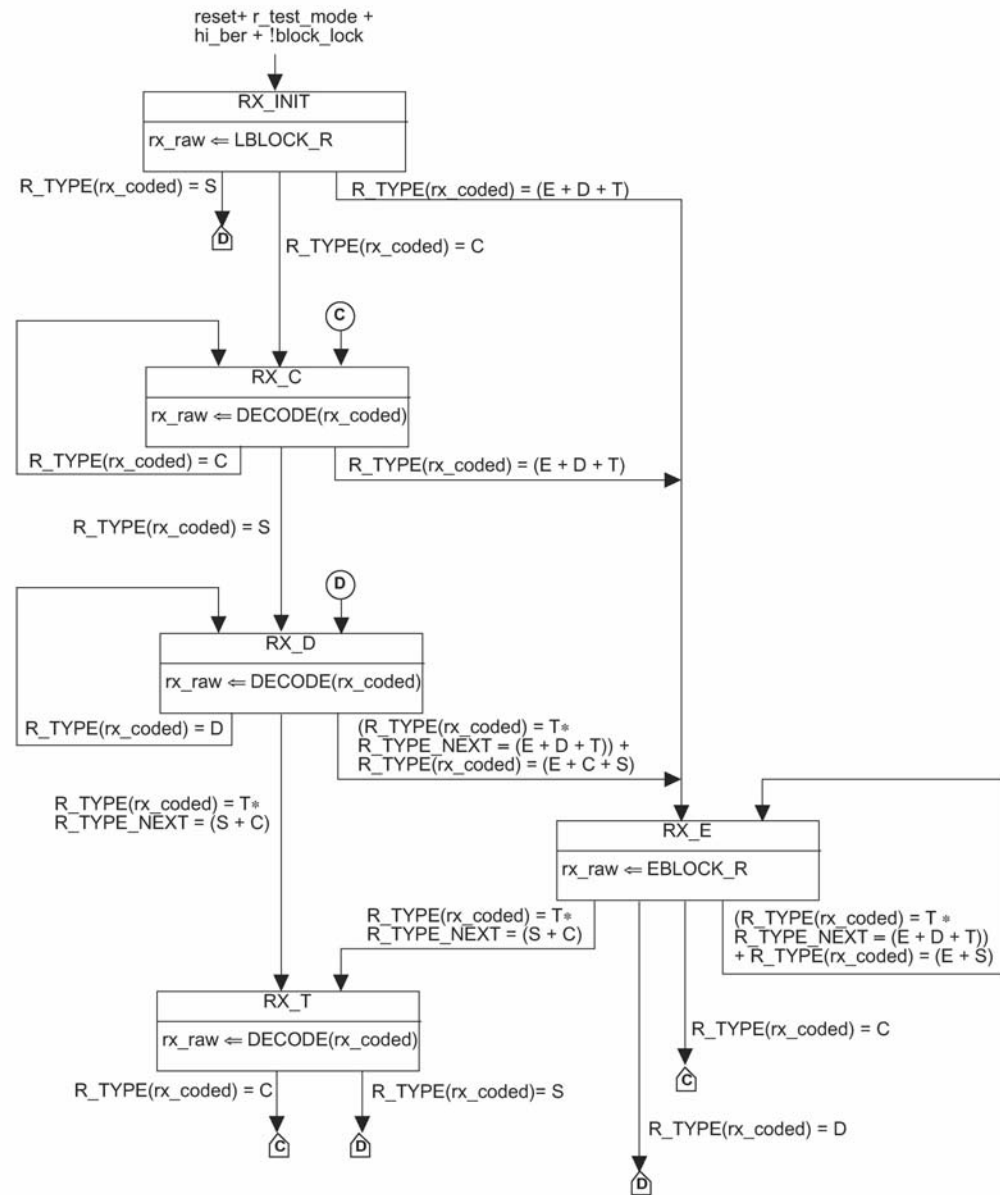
reset+ r_test_mode + hi_ber + !block_lock

RX_INIT

rx_raw ⇐ LBLOCK_R

R_TYPE(rx_coded) = S

D

R_TYPE(rx_coded) = (E + D + T)

R_TYPE(rx_coded) = C

C

RX_C

rx_raw ⇐ DECODE(rx_coded)

R_TYPE(rx_coded) = C

R_TYPE(rx_coded) = (E + D + T)

R_TYPE(rx_coded) = S

D

RX_D

rx_raw ⇐ DECODE(rx_coded)

R_TYPE(rx_coded) = D

(R_TYPE(rx_coded) = T∗
R_TYPE_NEXT = (E + D + T)) +
R_TYPE(rx_coded) = (E + C + S)

R_TYPE(rx_coded) = T∗
R_TYPE_NEXT = (S + C)

RX_E

rx_raw ⇐ EBLOCK_R

R_TYPE(rx_coded) = T∗
R_TYPE_NEXT = (S + C)

(R_TYPE(rx_coded) = T ∗
R_TYPE_NEXT = (E + D + T))
+ R_TYPE(rx_coded) = (E + S)

RX_T

rx_raw ⇐ DECODE(rx_coded)

R_TYPE(rx_coded) = C

C

R_TYPE(rx_coded) = C

R_TYPE(rx_coded)= S

C

D

R_TYPE(rx_coded) = D

D